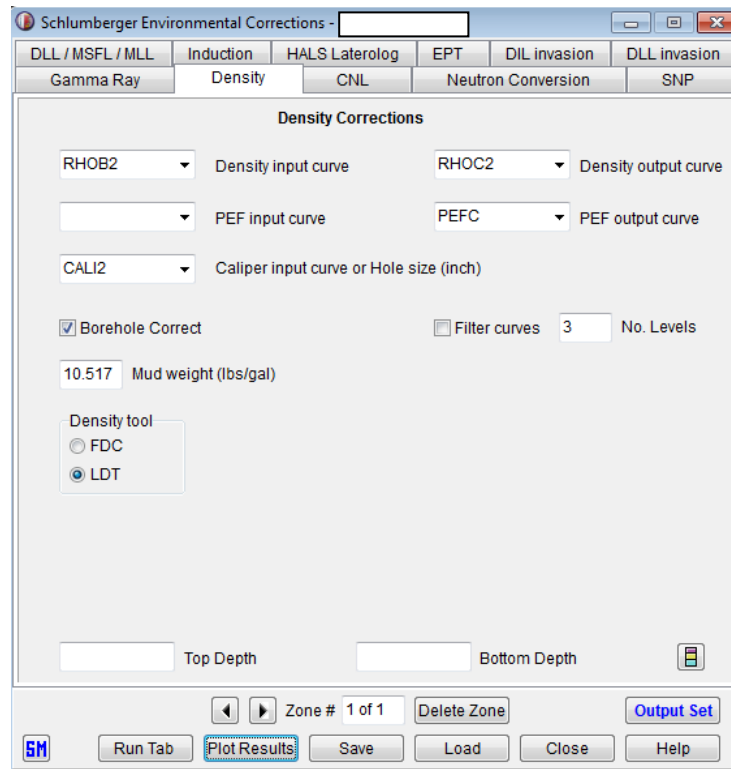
Schlumberger Environmental Corrections -

DLL / MSFL / MLL | Induction | HALS Laterolog | EPT | DIL invasion | DLL invasion

Gamma Ray | Density | CNL | Neutron Conversion | SNP

Density Corrections

RHOB2 Density input curve

RHOC2 Density output curve

PEF input curve

PEFC PEF output curve

CALI2 Caliper input curve or Hole size (inch)

Borehole Correct

Filter curves 3 No. Levels

10.517 Mud weight (lbs/gal)

Density tool
FDC
LDT

Top Depth

Bottom Depth

Zone # 1 of 1 Delete Zone

Output Set

SM Run Tab Plot Results Save Load Close Help